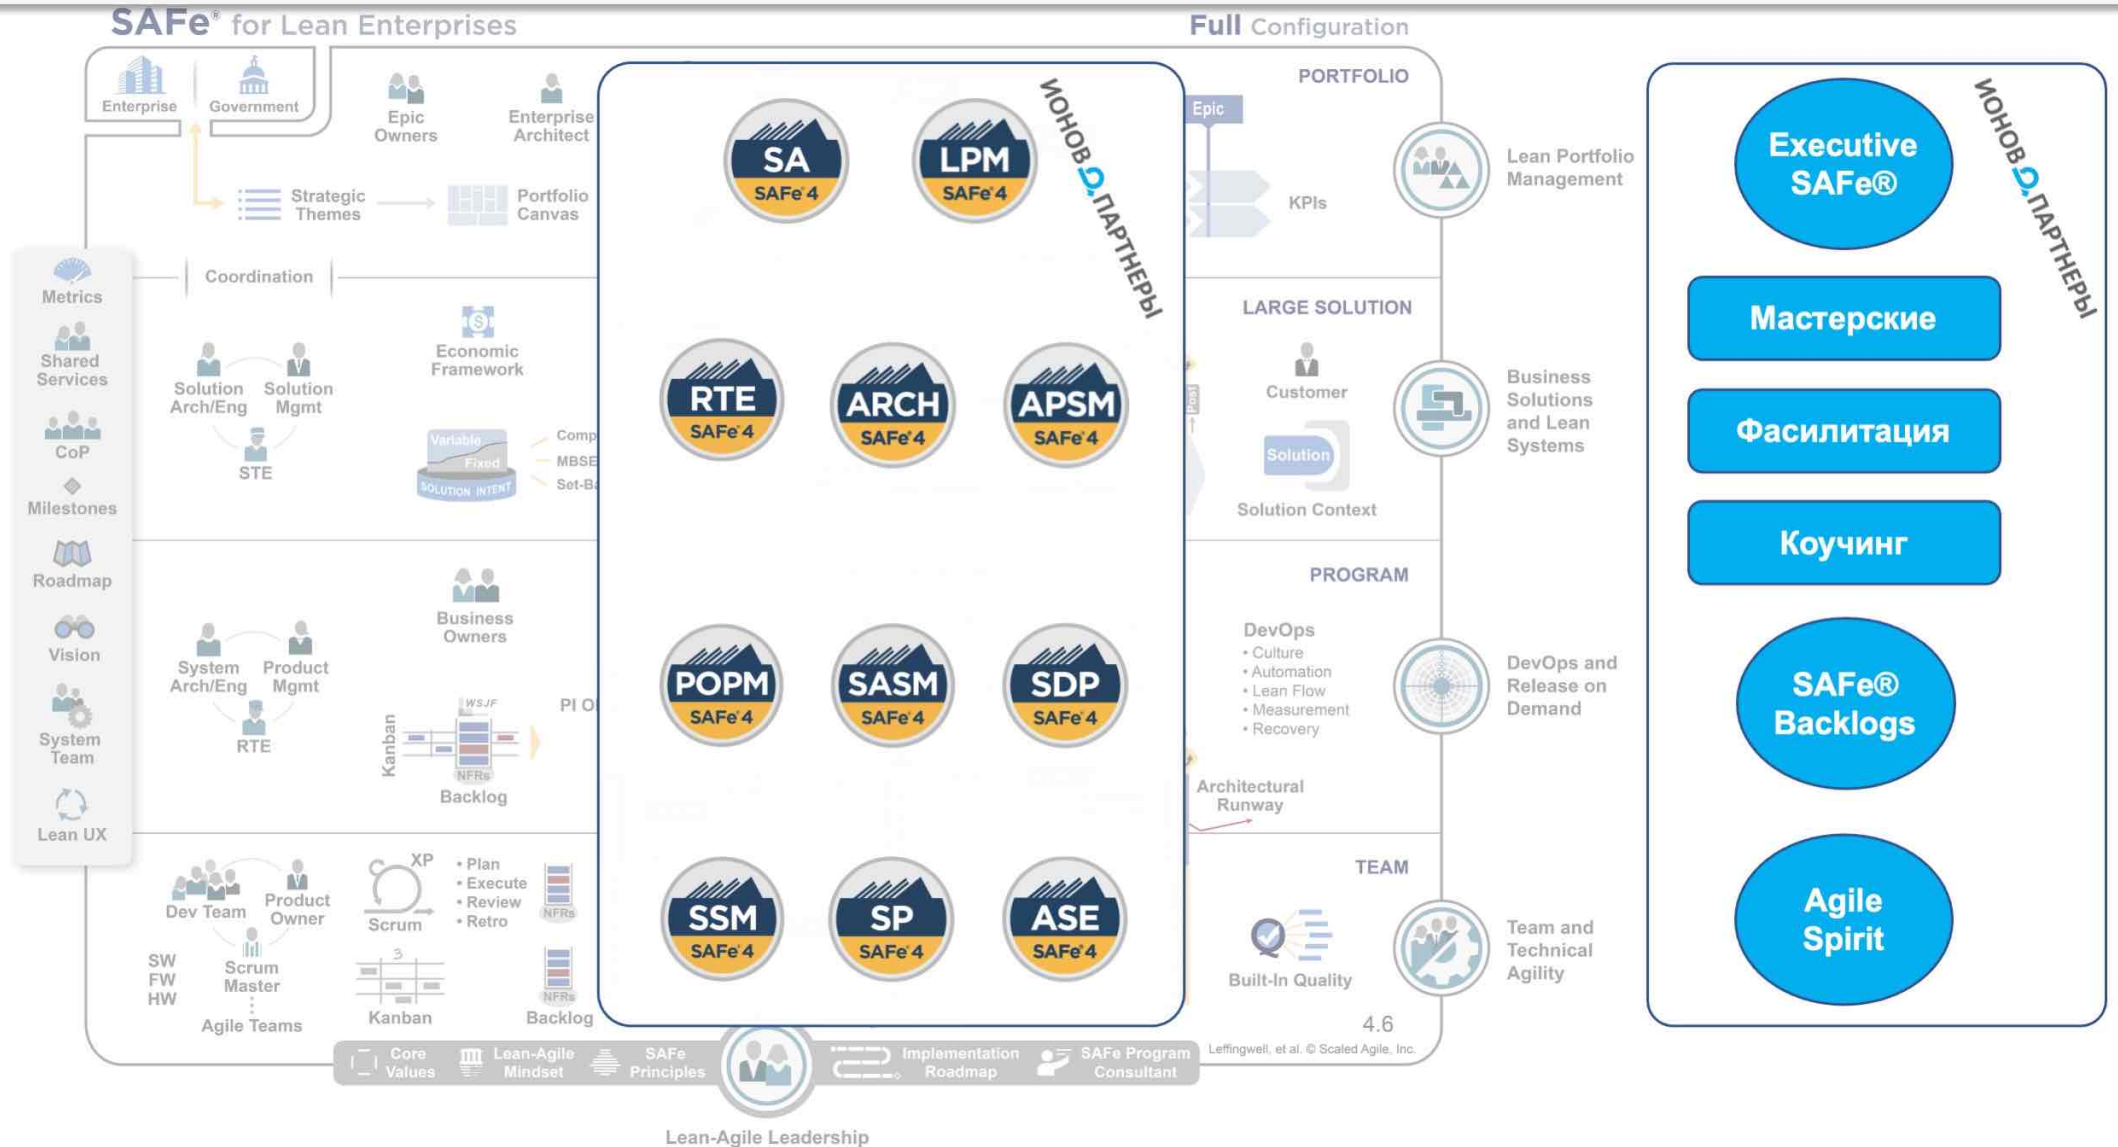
SAFe® for Lean Enterprises

Full Configuration

Enterprise
Government
Epic Owners
Enterprise Architect
Strategic Themes
Portfolio Canvas
PORTFOLIO
Epic
KPIs
Lean Portfolio Management

Metrics
Shared Services
CoP
Milestones
Roadmap
Vision
System Team
Lean UX

Coordination
Economic Framework
Solution Arch/Eng
Solution Mgmt
STE
Variable
Fixed
SOLUTION INTENT
Comp
MBSE
Set-Ba
LARGE SOLUTION
Customer
Solution
Solution Context
Business Solutions and Lean Systems

Business Owners
System Arch/Eng
Product Mgmt
RTE
WSJF
Kanban
NFRs
Backlog
PI O
PROGRAM
DevOps
• Culture
• Automation
• Lean Flow
• Measurement
• Recovery
DevOps and Release on Demand
Architectural Runway

Dev Team
Product Owner
Scrum Master
SW
FW
HW
Agile Teams
XP
Scrum
• Plan
• Execute
• Review
• Retro
NFRs
Kanban
NFRs
Backlog
TEAM
Built-In Quality
Team and Technical Agility

SA SAFe 4
LPM SAFe 4
RTE SAFe 4
ARCH SAFe 4
APSM SAFe 4
POPM SAFe 4
SASM SAFe 4
SDP SAFe 4
SSM SAFe 4
SP SAFe 4
ASE SAFe 4

ИОНОВ ПАРТНЕРЫ

4.6
Leffingwell, et al. © Scaled Agile, Inc.

Core Values
Lean-Agile Mindset
SAFe Principles
Implementation Roadmap
SAFe Program Consultant
Lean-Agile Leadership

Executive SAFe®
Мастерские
Фасилитация
Коучинг
SAFe® Backlogs
Agile Spirit
ИОНОВ ПАРТНЕРЫ